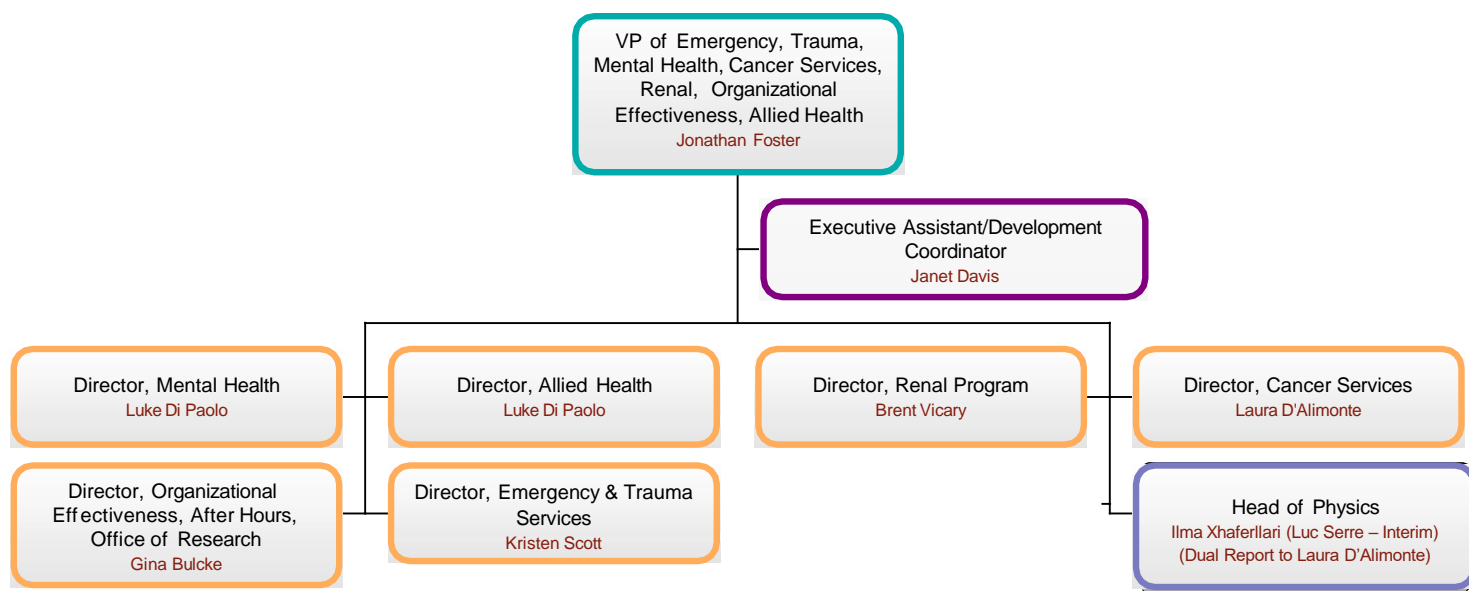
VP of Emergency, Trauma, Mental Health, Cancer Services, Renal, Organizational Effectiveness, Allied Health
Jonathan Foster

Executive Assistant/Development Coordinator
Janet Davis

Director, Mental Health
Luke Di Paolo

Director, Allied Health
Luke Di Paolo

Director, Renal Program
Brent Vicary

Director, Cancer Services
Laura D'Alimonte

Director, Organizational Effectiveness, After Hours, Office of Research
Gina Bulcke

Director, Emergency & Trauma Services
Kristen Scott

Head of Physics
Ilma Xhaferllari (Luc Serre – Interim)
(Dual Report to Laura D'Alimonte)